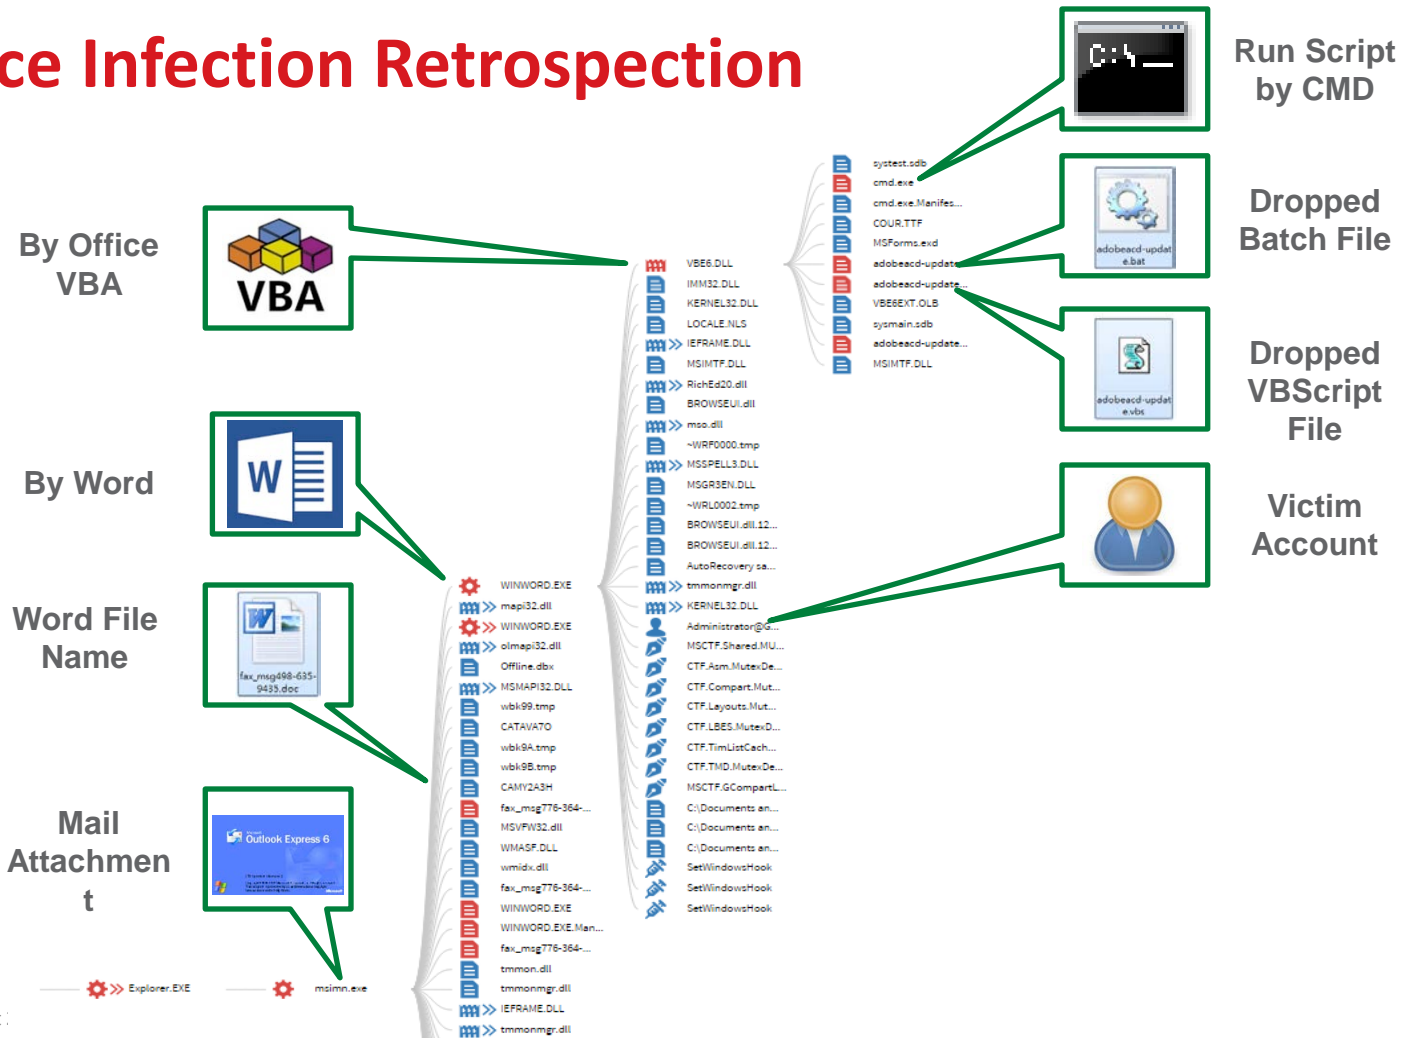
ce Infection Retrospection

By Office VBA

VBA

By Word

Word File Name

fax_msg498-635-9435.doc

Mail Attachment

Outlook Express 6

Run Script by CMD

C:\_

Dropped Batch File

adobeacd-update.bat

Dropped VBScript File

adobeacd-update.vbs

Victim Account

Explorer.EXE
msimn.exe

WINWORD.EXE
mapi32.dll
WINWORD.EXE
olmapi32.dll
Offline.dbx
MSMAPI32.DLL
wbk99.tmp
CATAVA7O
wbk9A.tmp
wbk9B.tmp
CAMY2A3H
fax_msg776-364-...
MSVFW32.dll
WMASF.DLL
wmidx.dll
fax_msg776-364-...
WINWORD.EXE
WINWORD.EXE.Man...
fax_msg776-364-...
tmmon.dll
tmmonmgr.dll
IEFRAME.DLL
tmmonmgr.dll

VBE6.DLL
IMM32.DLL
KERNEL32.DLL
LOCALE.NLS
IEFRAME.DLL
MSIMTF.DLL
RichEd20.dll
BROWSEUI.dll
mso.dll
~WRF0000.tmp
MSSPELL3.DLL
MSGR3EN.DLL
~WRL0002.tmp
BROWSEUI.dll.12...
BROWSEUI.dll.12...
AutoRecovery sa...
tmmonmgr.dll
KERNEL32.DLL
Administrator@...
MSCTF.Shared.MU...
CTF.Asm.MutexDe...
CTF.Compart.Mut...
CTF.Layouts.Mut...
CTF.LBES.MutexD...
CTF.TimListCach...
CTF.TMD.MutexDe...
MSCTF.GCompartL...
C:\Documents an...
C:\Documents an...
C:\Documents an...
SetWindowsHook
SetWindowsHook
SetWindowsHook

systest.sdb
cmd.exe
cmd.exe.Manifes...
COUR.TTF
MSForms.exd
adobeacd-update
adobeacd-update
VBE6EXT.OLB
sysmain.sdb
adobeacd-update...
MSIMTF.DLL